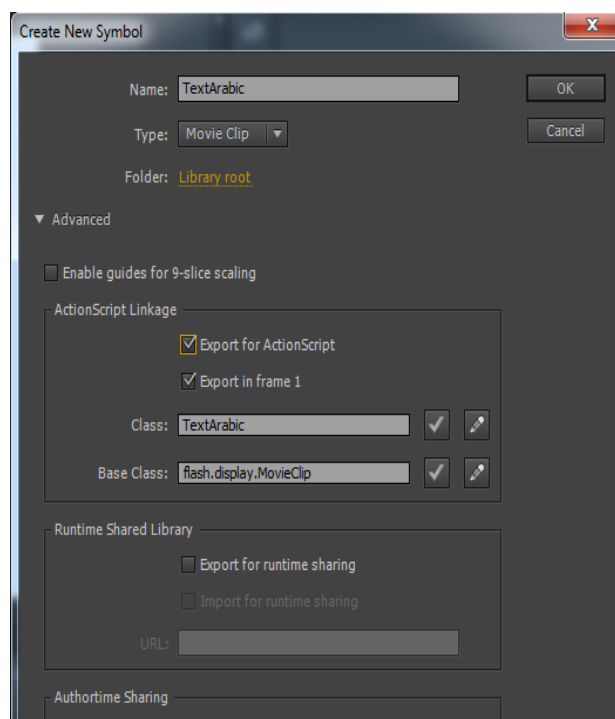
Create New Symbol

X

Name: TextArabic

OK

Type: Movie Clip

Cancel

Folder: Library root

▼ Advanced

Enable guides for 9-slice scaling

ActionScript Linkage

Export for ActionScript

Export in frame 1

Class: TextArabic

Base Class: flash.display.MovieClip

Runtime Shared Library

Export for runtime sharing

Import for runtime sharing

URL:

Authortime Sharing